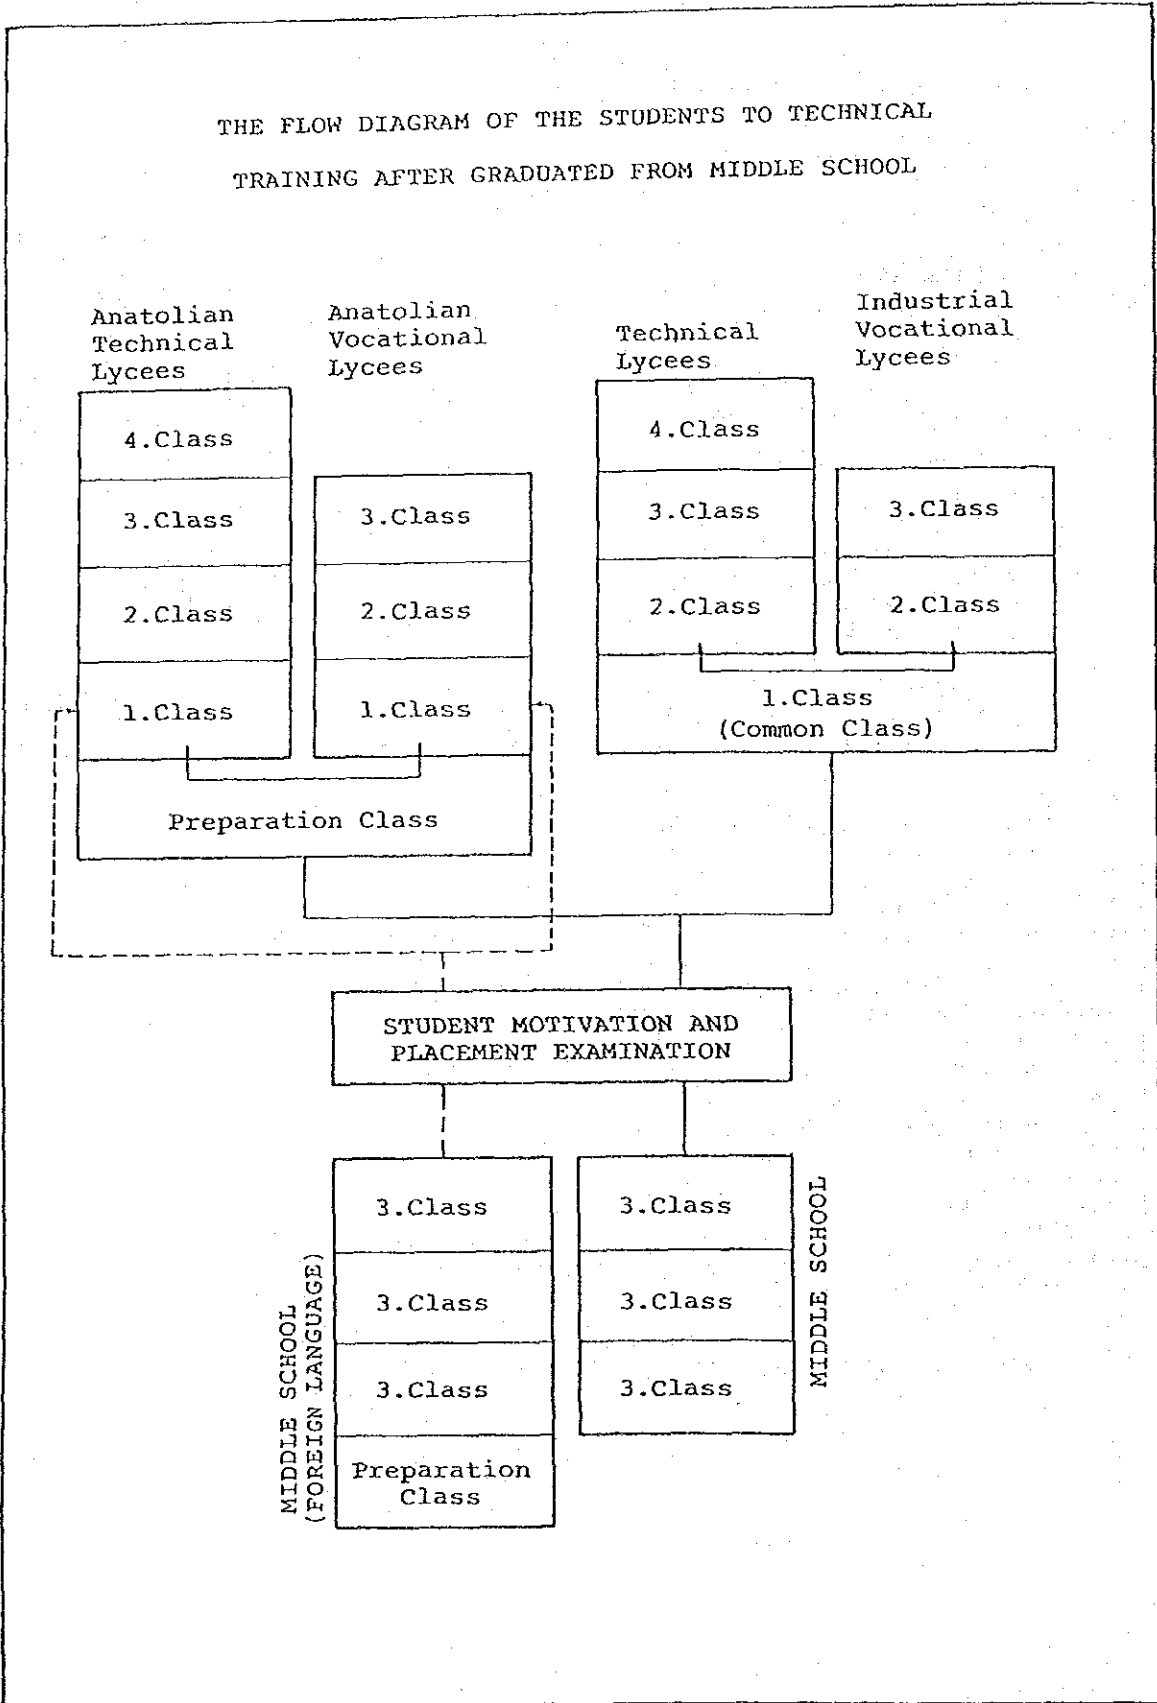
THE FLOW DIAGRAM OF THE STUDENTS TO TECHNICAL TRAINING AFTER GRADUATED FROM MIDDLE SCHOOL

Anatolian Technical Lycees

4.Class

3.Class

2.Class

1.Class

Anatolian Vocational Lycees

3.Class

2.Class

1.Class

Preparation Class

Technical Lycees

4.Class

3.Class

2.Class

Industrial Vocational Lycees

3.Class

2.Class

1.Class (Common Class)

STUDENT MOTIVATION AND PLACEMENT EXAMINATION

MIDDLE SCHOOL (FOREIGN LANGUAGE)

3.Class

3.Class

3.Class

Preparation Class

3.Class

3.Class

3.Class

MIDDLE SCHOOL